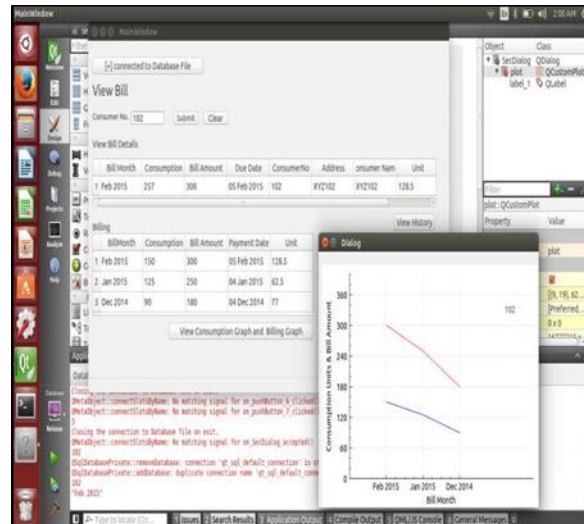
MainWindow

2:00 AM

MainWindow

[+] connected to Database File

View Bill

Consumer No. 102 Submit Clear

View Bill Details

| | Bill Month | Consumption | Bill Amount | Due Date | ConsumerNo | Address | onsumer Nam | Unit |
|---|---|---|---|---|---|---|---|---|
| 1 | Feb 2015 | 257 | 300 | 05 Feb 2015 | 102 | XYZ102 | XYZ102 | 128.5 |

Billing

View History

| | BillMonth | Consumption | Bill Amount | Payment Date | Unit |
|---|---|---|---|---|---|
| 1 | Feb 2015 | 150 | 300 | 05 Feb 2015 | 128.5 |
| 2 | Jan 2015 | 125 | 250 | 04 Jan 2015 | 62.5 |
| 3 | Dec 2014 | 90 | 180 | 04 Dec 2014 | 77 |

View Consumption Graph and Billing Graph

Dialog

102

Consumption Units & Bill Amount

360
300
240
180
120
60
0

Feb 2015 Jan 2015 Dec 2014
Bill Month

Object Class
SecDialog QDialog
plot QCustomPlot
label_1 QLabel

Filter
plot : QCustomPlot
Property Value
plot

QMetaObject::connectSlotsByName: No matching signal for on_pushButton_6_clicked
QMetaObject::connectSlotsByName: No matching signal for on_pushButton_7_clicked
Closing the connection to Database file on exit.
QMetaObject::connectSlotsByName: No matching signal for on_SecDialog_accepted()
102
QSqlDatabasePrivate::removeDatabase: connection 'qt_sql_default_connection' is st
QSqlDatabasePrivate::addDatabase: duplicate connection name 'qt_sql_default_conn
102
"Feb 2015"

Type to locate (Ctrl... 1 Issues 2 Search Results 3 Application Output 4 Compile Output 5 QML/JS Console 6 General Messages